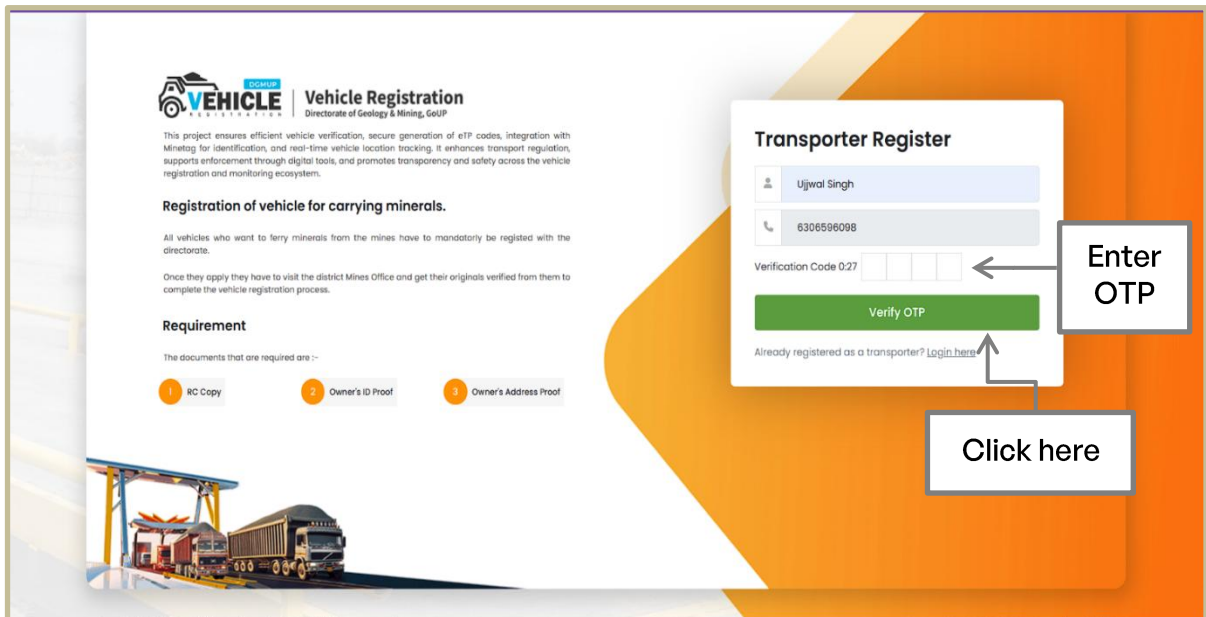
DGMUP
VEHICLE
REGISTRATION

Vehicle Registration
Directorate of Geology & Mining, GoUP

This project ensures efficient vehicle verification, secure generation of eTP codes, integration with Minetag for identification, and real-time vehicle location tracking. It enhances transport regulation, supports enforcement through digital tools, and promotes transparency and safety across the vehicle registration and monitoring ecosystem.

Registration of vehicle for carrying minerals.

All vehicles who want to ferry minerals from the mines have to mandatorly be registed with the directorate.

Once they apply they have to visit the district Mines Office and get their originals verified from them to complete the vehicle registration process.

Requirement

The documents that are required are :-

1 RC Copy
2 Owner's ID Proof
3 Owner's Address Proof

Transporter Register

Ujjwal Singh

6306596098

Verification Code 0:27

Verify OTP

Already registered as a transporter? Login here

Enter OTP

Click here